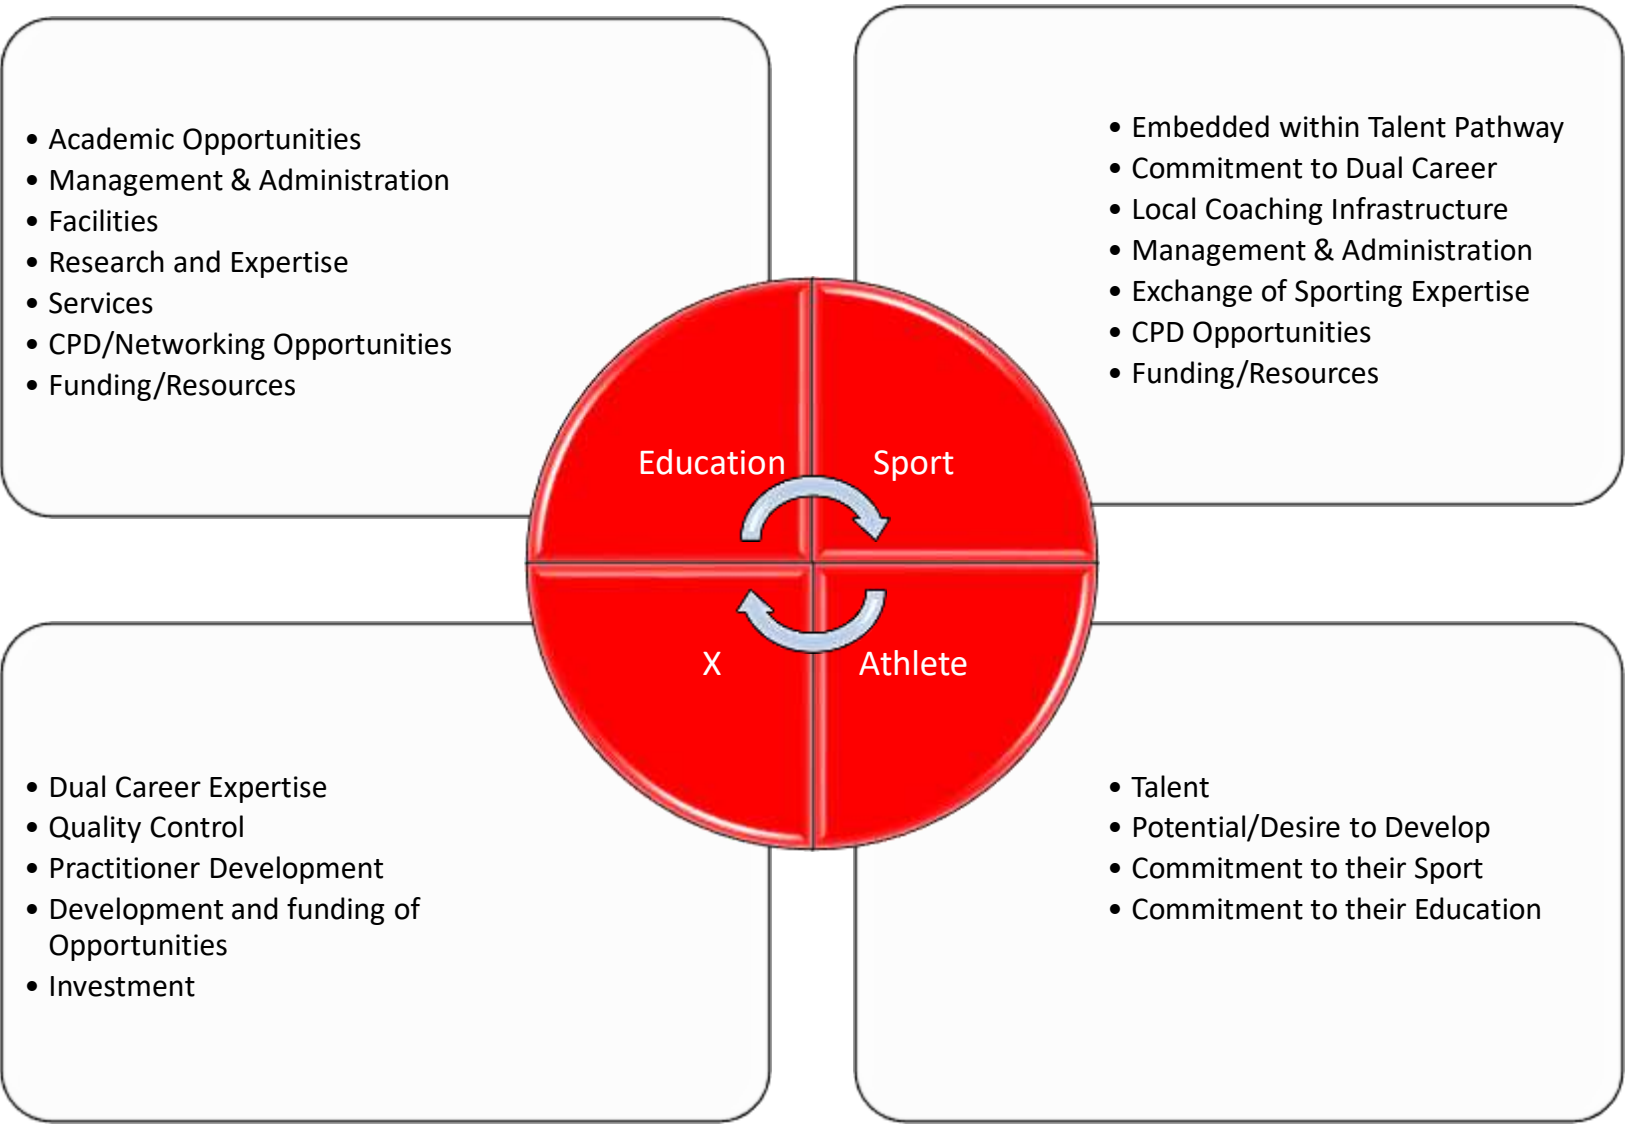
• Academic Opportunities
• Management & Administration
• Facilities
• Research and Expertise
• Services
• CPD/Networking Opportunities
• Funding/Resources

• Embedded within Talent Pathway
• Commitment to Dual Career
• Local Coaching Infrastructure
• Management & Administration
• Exchange of Sporting Expertise
• CPD Opportunities
• Funding/Resources

Education

Sport

X

Athlete

• Dual Career Expertise
• Quality Control
• Practitioner Development
• Development and funding of Opportunities
• Investment

• Talent
• Potential/Desire to Develop
• Commitment to their Sport
• Commitment to their Education